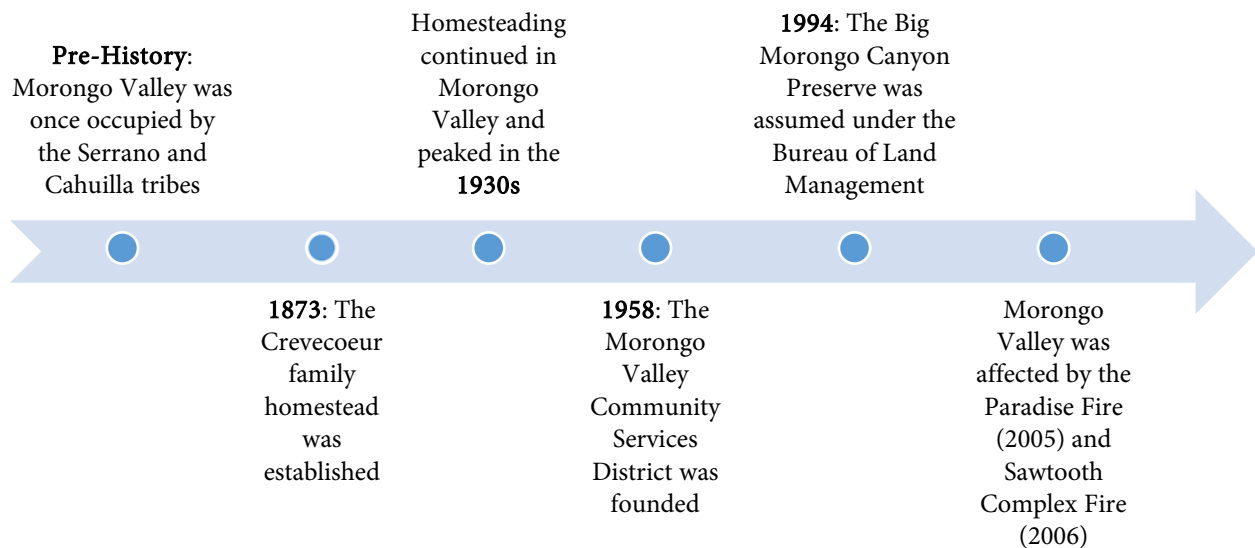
Pre-History: Morongo Valley was once occupied by the Serrano and Cahuilla tribes

1873: The Crevecoeur family homestead was established

Homesteading continued in Morongo Valley and peaked in the 1930s

1958: The Morongo Valley Community Services District was founded

1994: The Big Morongo Canyon Preserve was assumed under the Bureau of Land Management

Morongo Valley was affected by the Paradise Fire (2005) and Sawtooth Complex Fire (2006)